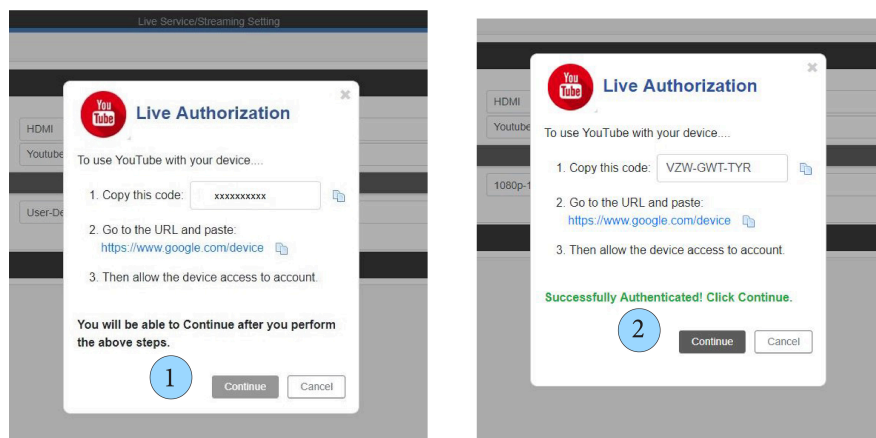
Live Service/Streaming Setting

HDMI
Youtube
User-De

You Tube
Live Authorization

To use YouTube with your device....

1. Copy this code: xxxxxxxxxx

2. Go to the URL and paste:
https://www.google.com/device

3. Then allow the device access to account.

You will be able to Continue after you perform the above steps.

1

Continue
Cancel

HDMI
Youtube
1080p-1

You Tube
Live Authorization

To use YouTube with your device....

1. Copy this code: VZW-GWT-TYR

2. Go to the URL and paste:
https://www.google.com/device

3. Then allow the device access to account.

Successfully Authenticated! Click Continue.

2

Continue
Cancel